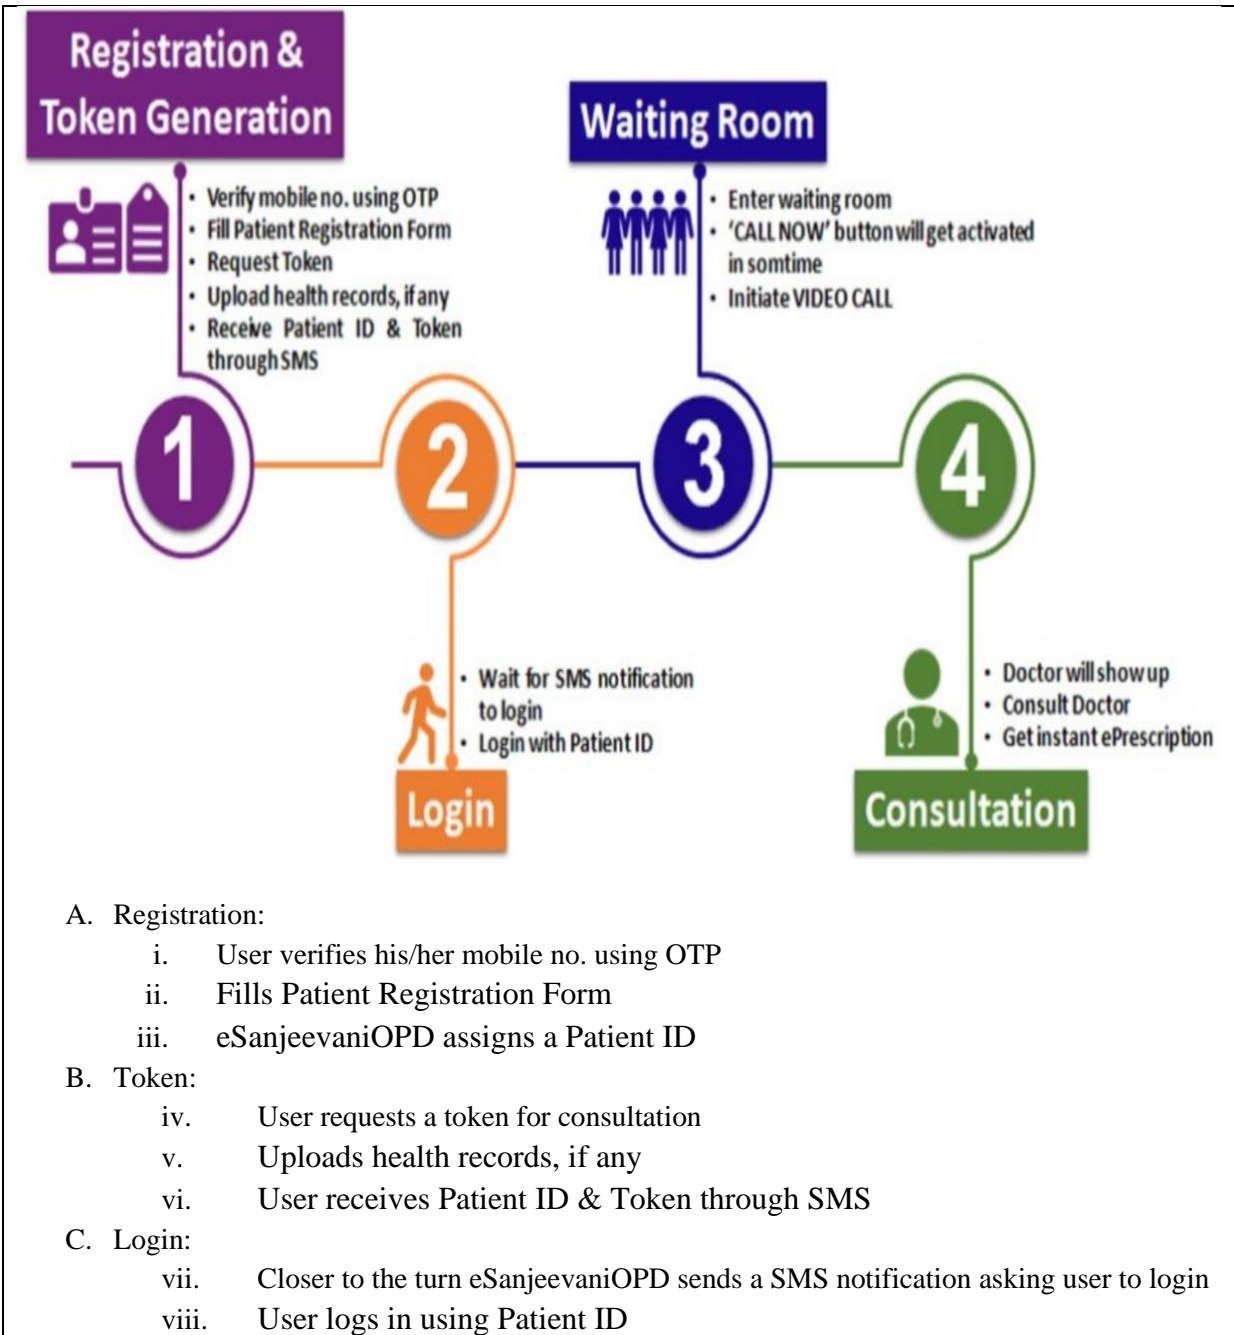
Registration & Token Generation

• Verify mobile no. using OTP
• Fill Patient Registration Form
• Request Token
• Upload health records, if any
• Receive Patient ID & Token through SMS

Waiting Room

• Enter waiting room
• 'CALL NOW' button will get activated in somtime
• Initiate VIDEO CALL

1

2

3

4

• Wait for SMS notification to login
• Login with Patient ID

Login

• Doctor will show up
• Consult Doctor
• Get instant ePrescription

Consultation

A. Registration:
i. User verifies his/her mobile no. using OTP
ii. Fills Patient Registration Form
iii. eSanjeevaniOPD assigns a Patient ID
B. Token:
iv. User requests a token for consultation
v. Uploads health records, if any
vi. User receives Patient ID & Token through SMS
C. Login:
vii. Closer to the turn eSanjeevaniOPD sends a SMS notification asking user to login
viii. User logs in using Patient ID